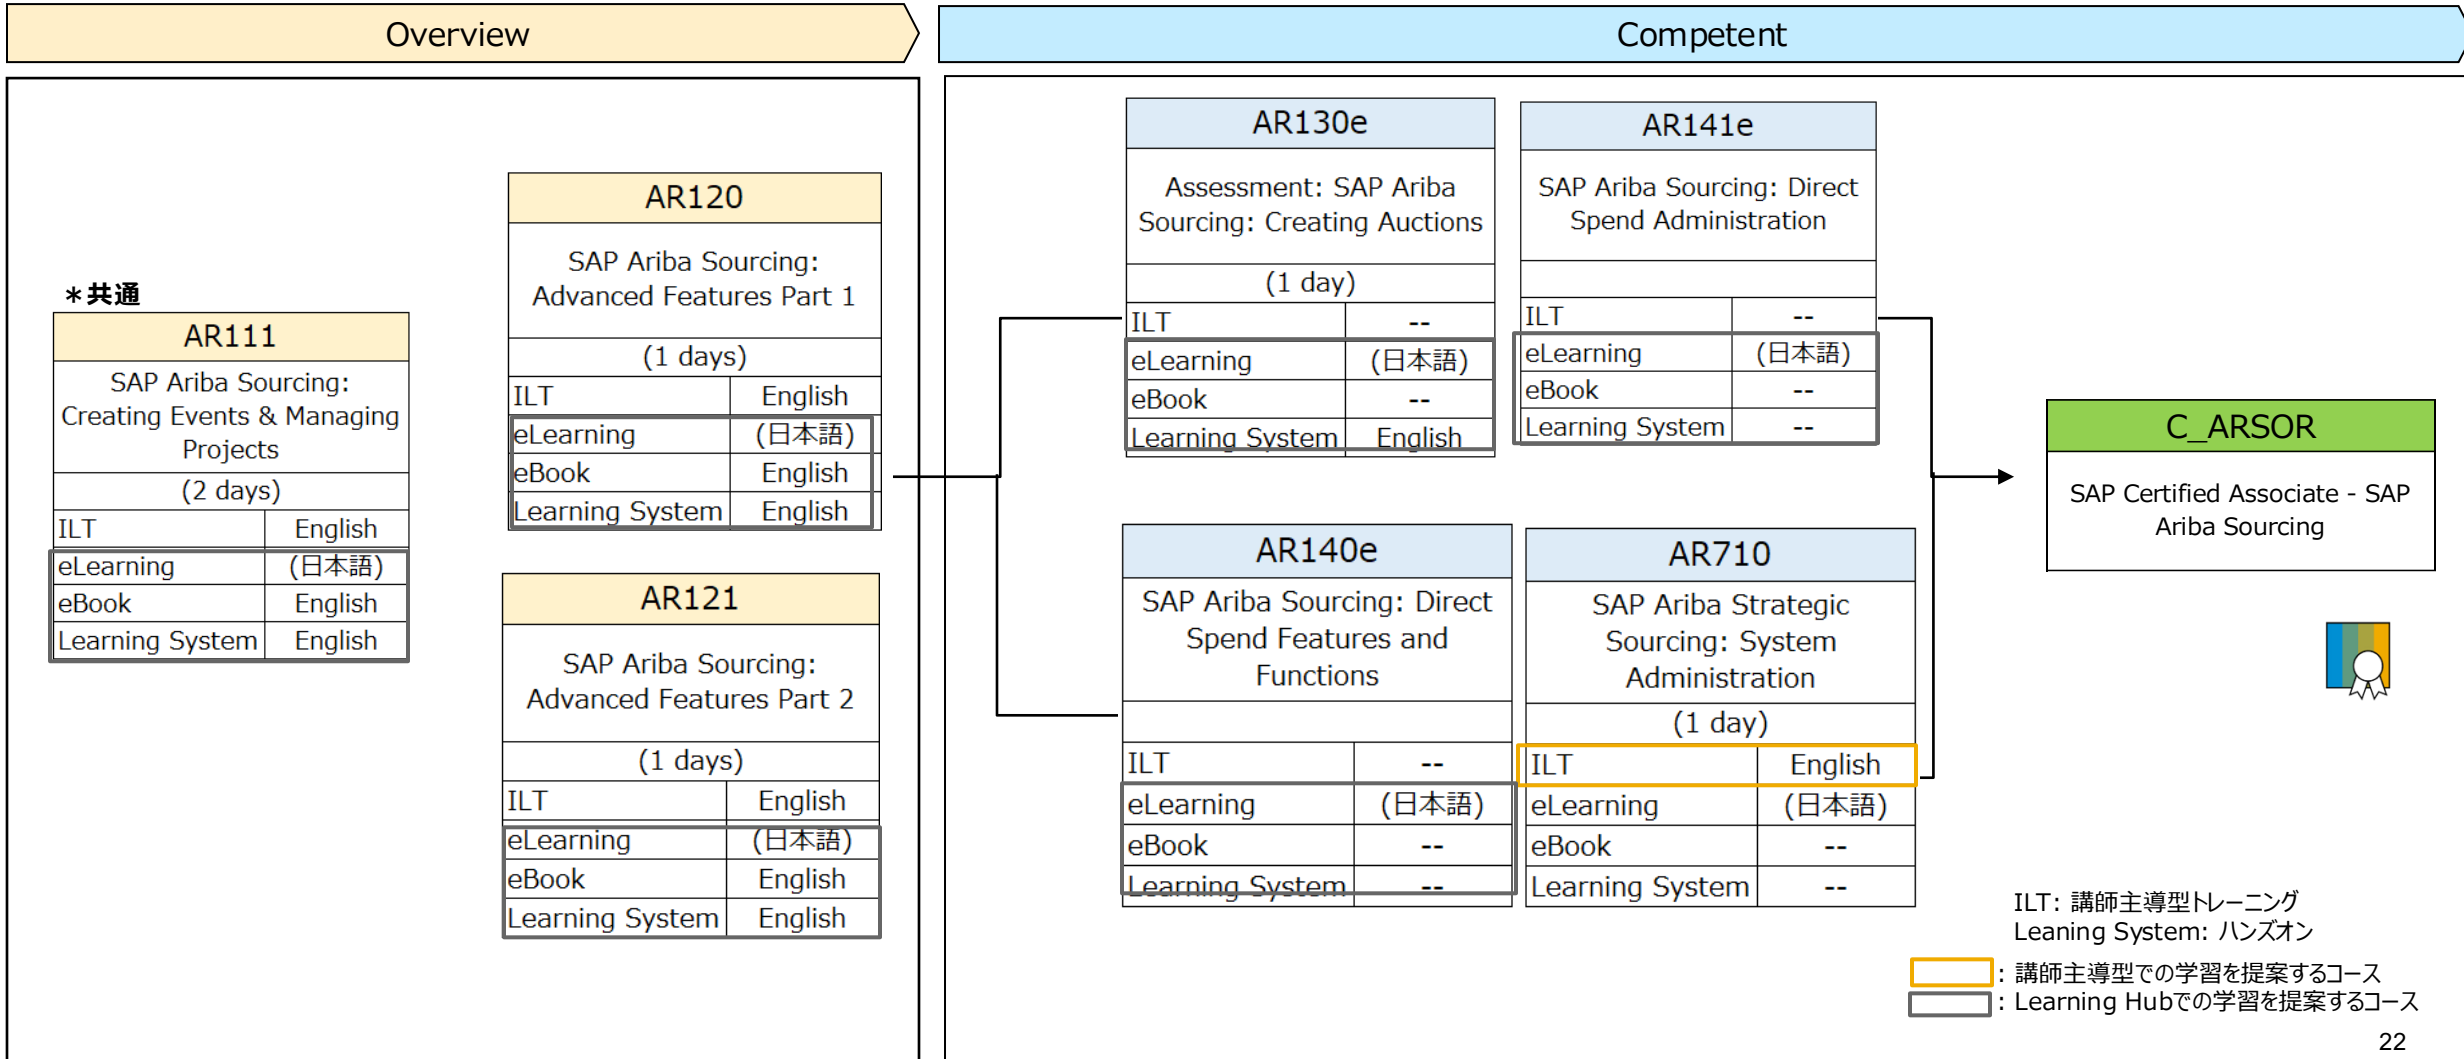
Overview

Competent

＊共通

AR111

SAP Ariba Sourcing: Creating Events & Managing Projects

(2 days)

| ILT | English |
|---|---|
| eLearning | (日本語) |
| eBook | English |
| Learning System | English |

AR120

SAP Ariba Sourcing: Advanced Features Part 1

(1 days)

| ILT | English |
|---|---|
| eLearning | (日本語) |
| eBook | English |
| Learning System | English |

AR121

SAP Ariba Sourcing: Advanced Features Part 2

(1 days)

| ILT | English |
|---|---|
| eLearning | (日本語) |
| eBook | English |
| Learning System | English |

AR130e

Assessment: SAP Ariba Sourcing: Creating Auctions

(1 day)

| ILT | -- |
|---|---|
| eLearning | (日本語) |
| eBook | -- |
| Learning System | English |

AR141e

SAP Ariba Sourcing: Direct Spend Administration

| ILT | -- |
|---|---|
| eLearning | (日本語) |
| eBook | -- |
| Learning System | -- |

AR140e

SAP Ariba Sourcing: Direct Spend Features and Functions

| ILT | -- |
|---|---|
| eLearning | (日本語) |
| eBook | -- |
| Learning System | -- |

AR710

SAP Ariba Strategic Sourcing: System Administration

(1 day)

| ILT | English |
|---|---|
| eLearning | (日本語) |
| eBook | -- |
| Learning System | -- |

C_ARSOR

SAP Certified Associate - SAP Ariba Sourcing

ILT: 講師主導型トレーニング
Leaning System: ハンズオン

: 講師主導型での学習を提案するコース
: Learning Hubでの学習を提案するコース

22